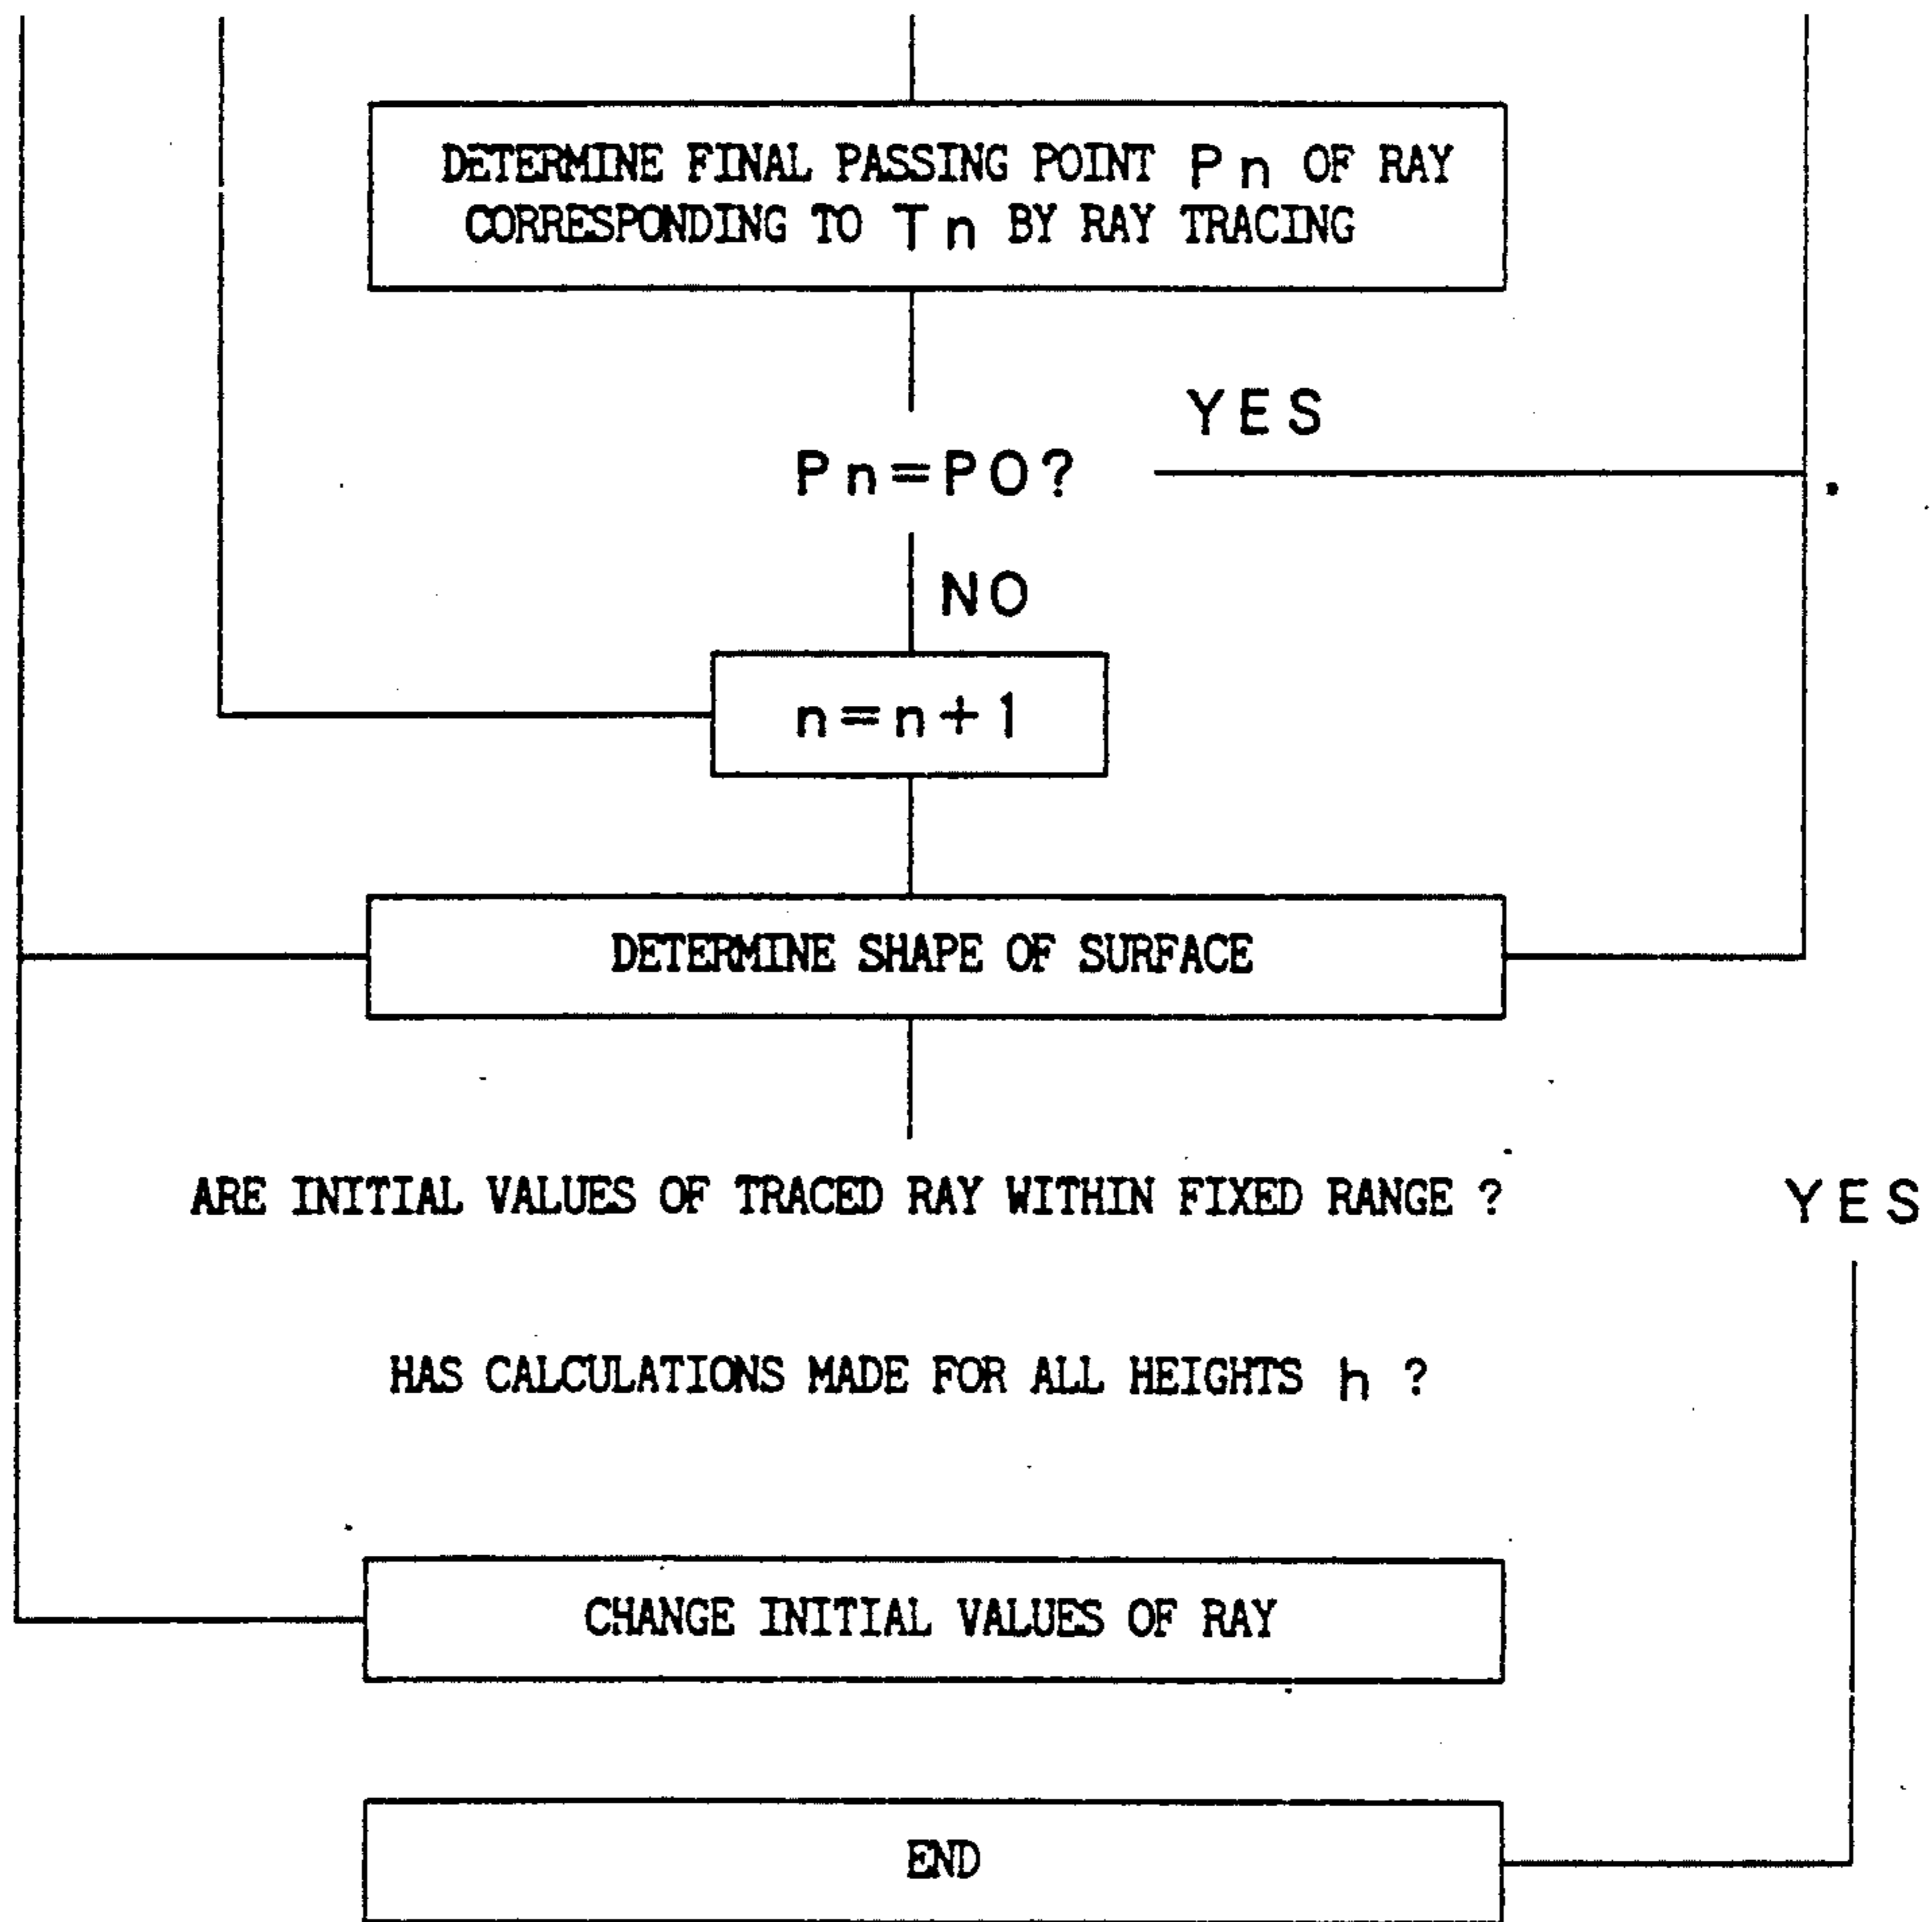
DETERMINE FINAL PASSING POINT Pn OF RAY CORRESPONDING TO Tn BY RAY TRACING

YES

Pn=PO?

NO

n=n+1

DETERMINE SHAPE OF SURFACE

ARE INITIAL VALUES OF TRACED RAY WITHIN FIXED RANGE ?

YES

HAS CALCULATIONS MADE FOR ALL HEIGHTS h ?

CHANGE INITIAL VALUES OF RAY

END